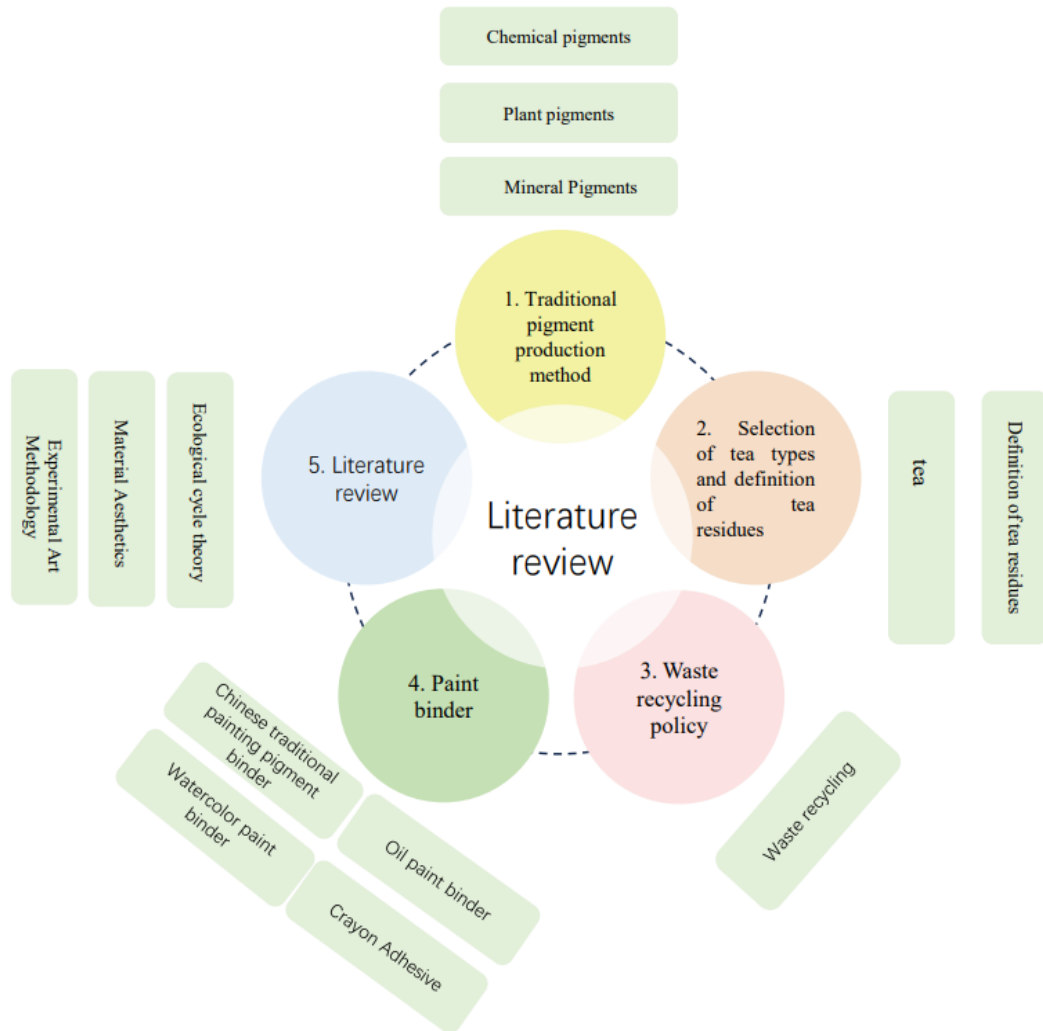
Chemical pigments

Plant pigments

Mineral Pigments

1. Traditional pigment production method

2. Selection of tea types and definition of tea residues

3. Waste recycling policy

4. Paint binder

5. Literature review

Literature review

Experimental Art Methodology

Material Aesthetics

Ecological cycle theory

tea

Definition of tea residues

Chinese traditional painting pigment binder

Watercolor paint binder

Oil paint binder

Crayon Adhesive

Waste recycling